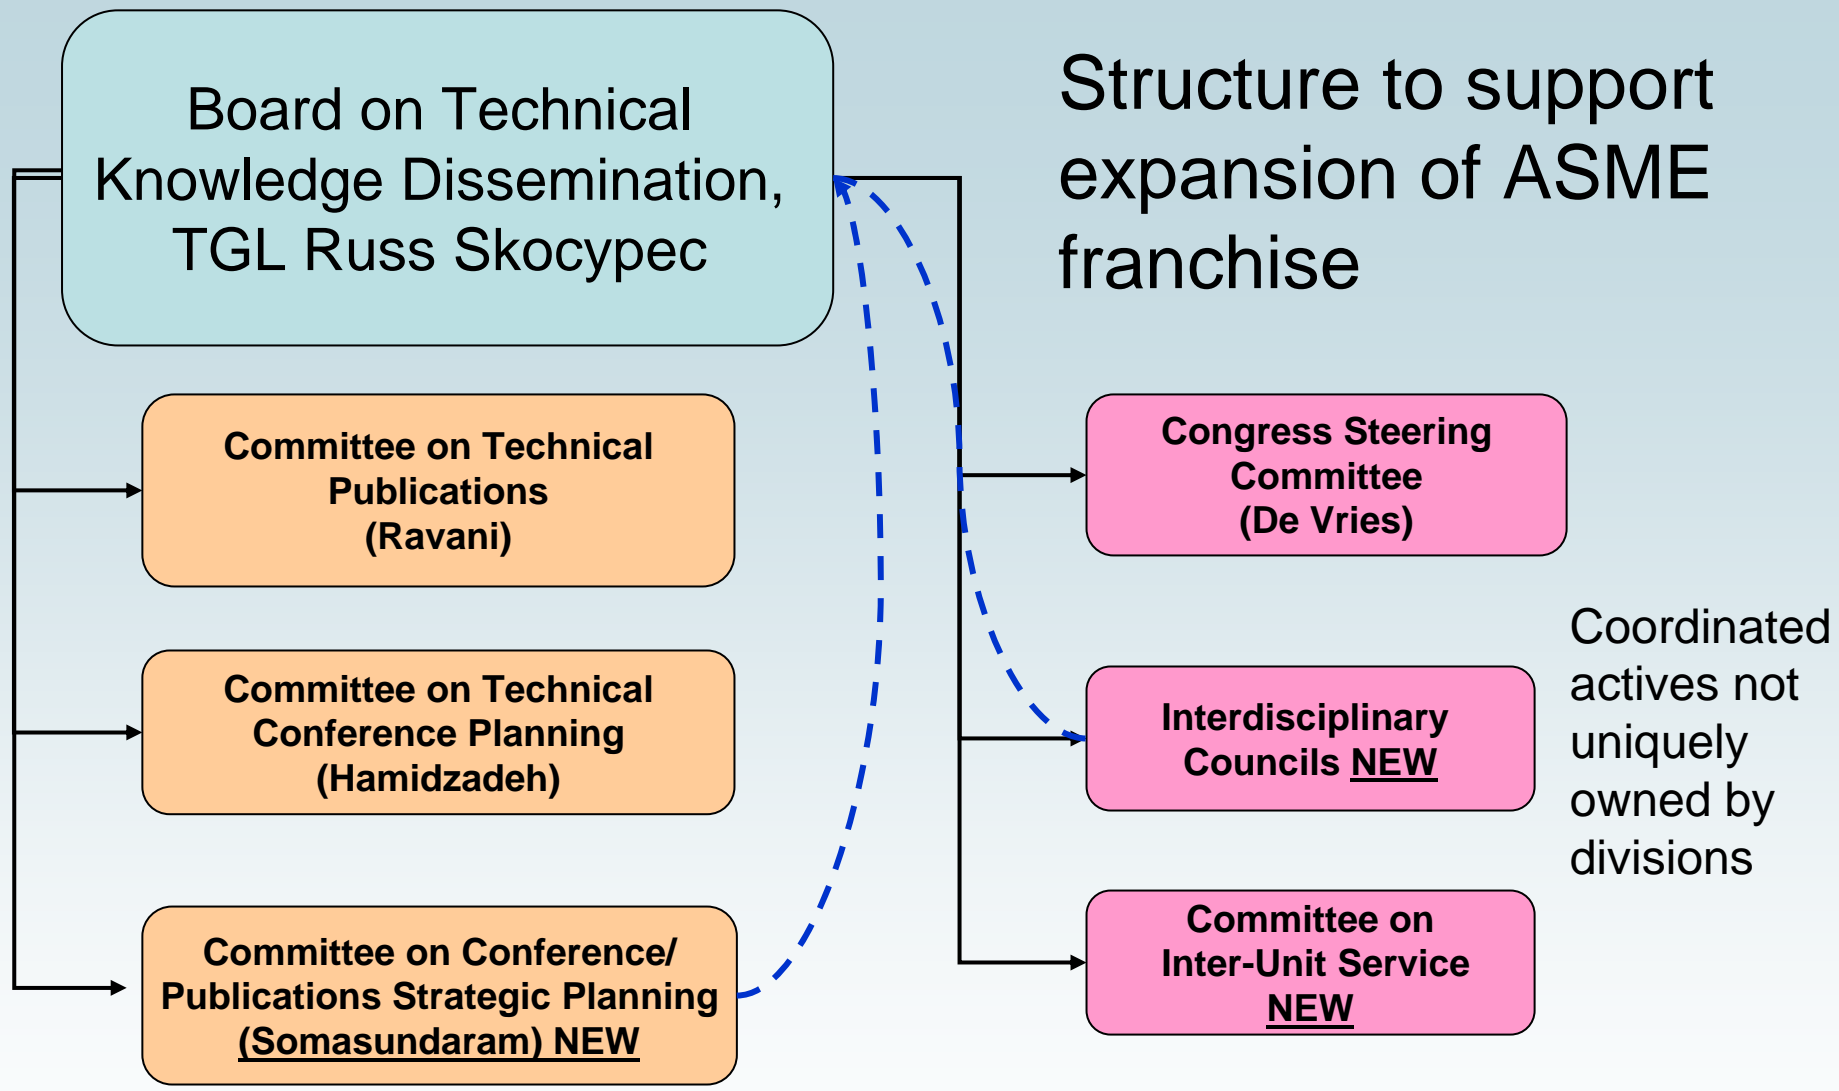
Board on Technical Knowledge Dissemination, TGL Russ Skocypec

Structure to support expansion of ASME franchise

Committee on Technical Publications (Ravani)

Committee on Technical Conference Planning (Hamidzadeh)

Committee on Conference/ Publications Strategic Planning (Somasundaram) NEW

Congress Steering Committee (De Vries)

Interdisciplinary Councils NEW

Committee on Inter-Unit Service NEW

Coordinated actives not uniquely owned by divisions